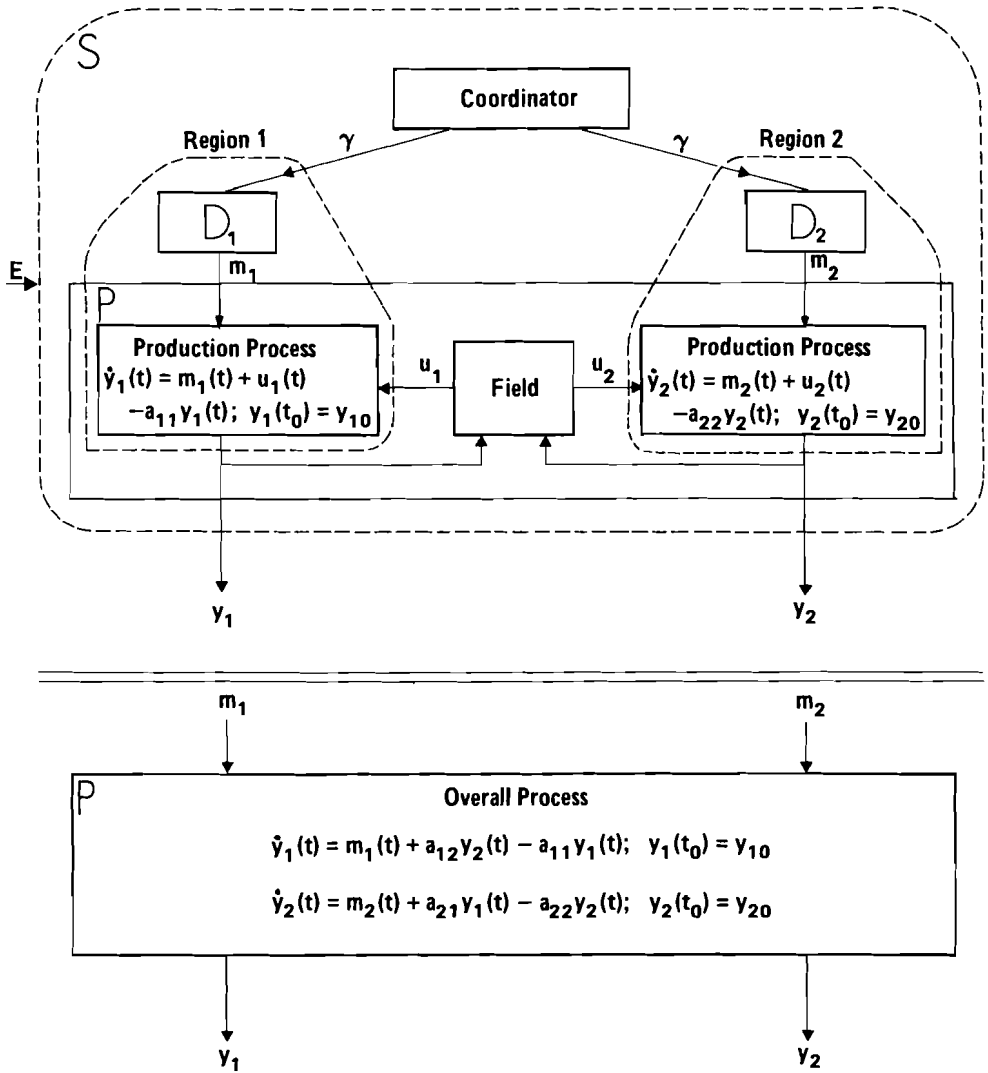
S

Coordinator

Region 1

$\gamma$

$\gamma$

Region 2

$D_1$

$D_2$

E

$m_1$

$m_2$

P

Production Process
$\dot{y}_1(t) = m_1(t) + u_1(t) - a_{11}y_1(t); \; y_1(t_0) = y_{10}$

$u_1$

Field

$u_2$

Production Process
$\dot{y}_2(t) = m_2(t) + u_2(t) - a_{22}y_2(t); \; y_2(t_0) = y_{20}$

$y_1$

$y_2$

$m_1$

$m_2$

P

Overall Process

$\dot{y}_1(t) = m_1(t) + a_{12}y_2(t) - a_{11}y_1(t); \; y_1(t_0) = y_{10}$

$\dot{y}_2(t) = m_2(t) + a_{21}y_1(t) - a_{22}y_2(t); \; y_2(t_0) = y_{20}$

$y_1$

$y_2$